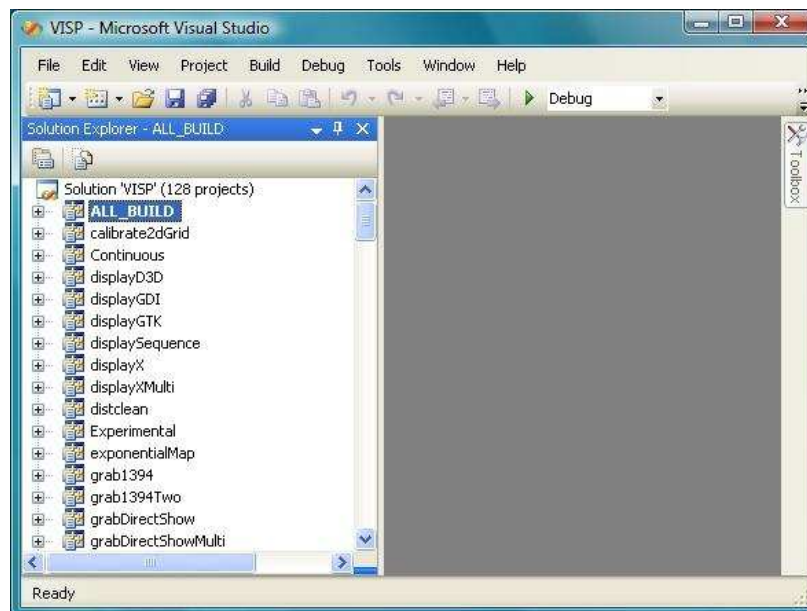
VISP - Microsoft Visual Studio

File Edit View Project Build Debug Tools Window Help

Debug

Solution Explorer - ALL_BUILD

Toolbox

Solution 'VISP' (128 projects)
ALL_BUILD
calibrate2dGrid
Continuous
displayD3D
displayGDI
displayGTK
displaySequence
displayX
displayXMulti
distclean
Experimental
exponentialMap
grab1394
grab1394Two
grabDirectShow
grabDirectShowMulti

Ready